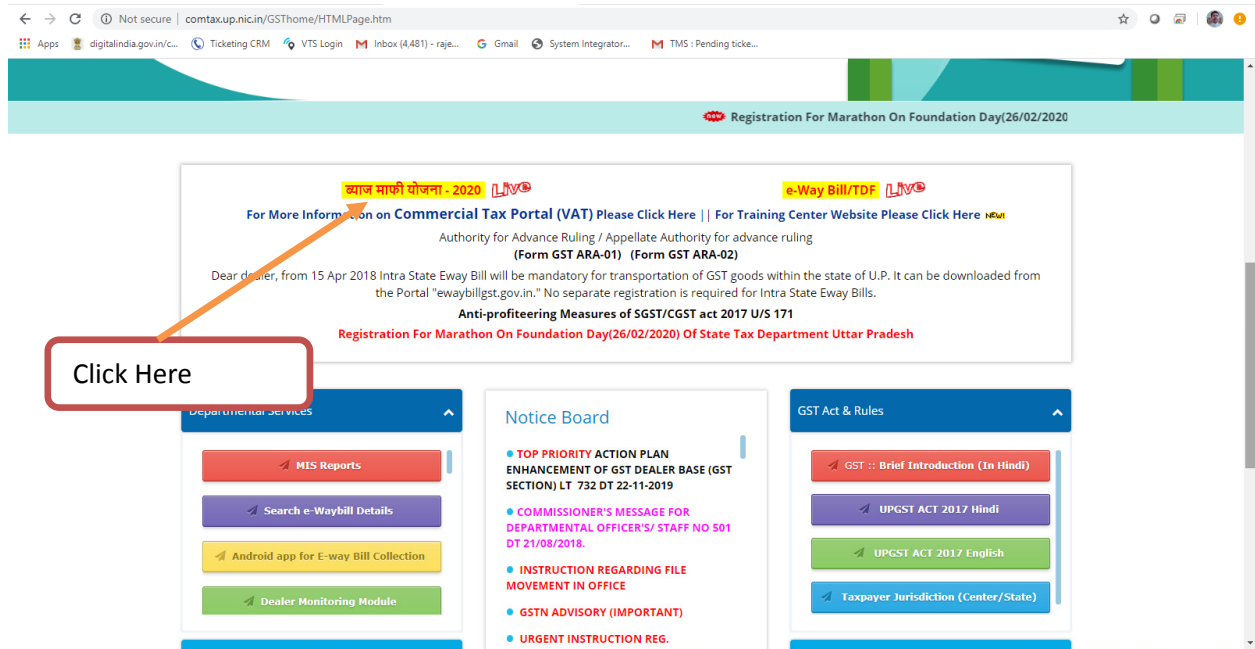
Not secure | comtax.up.nic.in/GSThome/HTMLPage.htm

Apps digitalindia.gov.in/c... Ticketing CRM VTS Login Inbox (4,481) - raje... Gmail System Integrator... TMS : Pending ticke...

new Registration For Marathon On Foundation Day(26/02/2020

ब्याज माफी योजना - 2020 Live e-Way Bill/TDF Live

For More Information on Commercial Tax Portal (VAT) Please Click Here || For Training Center Website Please Click Here NEW!

Authority for Advance Ruling / Appellate Authority for advance ruling

(Form GST ARA-01) (Form GST ARA-02)

Dear dealer, from 15 Apr 2018 Intra State Eway Bill will be mandatory for transportation of GST goods within the state of U.P. It can be downloaded from the Portal "ewaybillgst.gov.in." No separate registration is required for Intra State Eway Bills.

Anti-profiteering Measures of SGST/CGST act 2017 U/S 171

Registration For Marathon On Foundation Day(26/02/2020) Of State Tax Department Uttar Pradesh

Click Here

Departmental Services

MIS Reports

Search e-Waybill Details

Android app for E-way Bill Collection

Dealer Monitoring Module

Notice Board

TOP PRIORITY ACTION PLAN ENHANCEMENT OF GST DEALER BASE (GST SECTION) LT 732 DT 22-11-2019

COMMISSIONER'S MESSAGE FOR DEPARTMENTAL OFFICER'S/ STAFF NO 501 DT 21/08/2018.

INSTRUCTION REGARDING FILE MOVEMENT IN OFFICE

GSTN ADVISORY (IMPORTANT)

URGENT INSTRUCTION REG.

GST Act & Rules

GST :: Brief Introduction (In Hindi)

UPGST ACT 2017 Hindi

UPGST ACT 2017 English

Taxpayer Jurisdiction (Center/State)